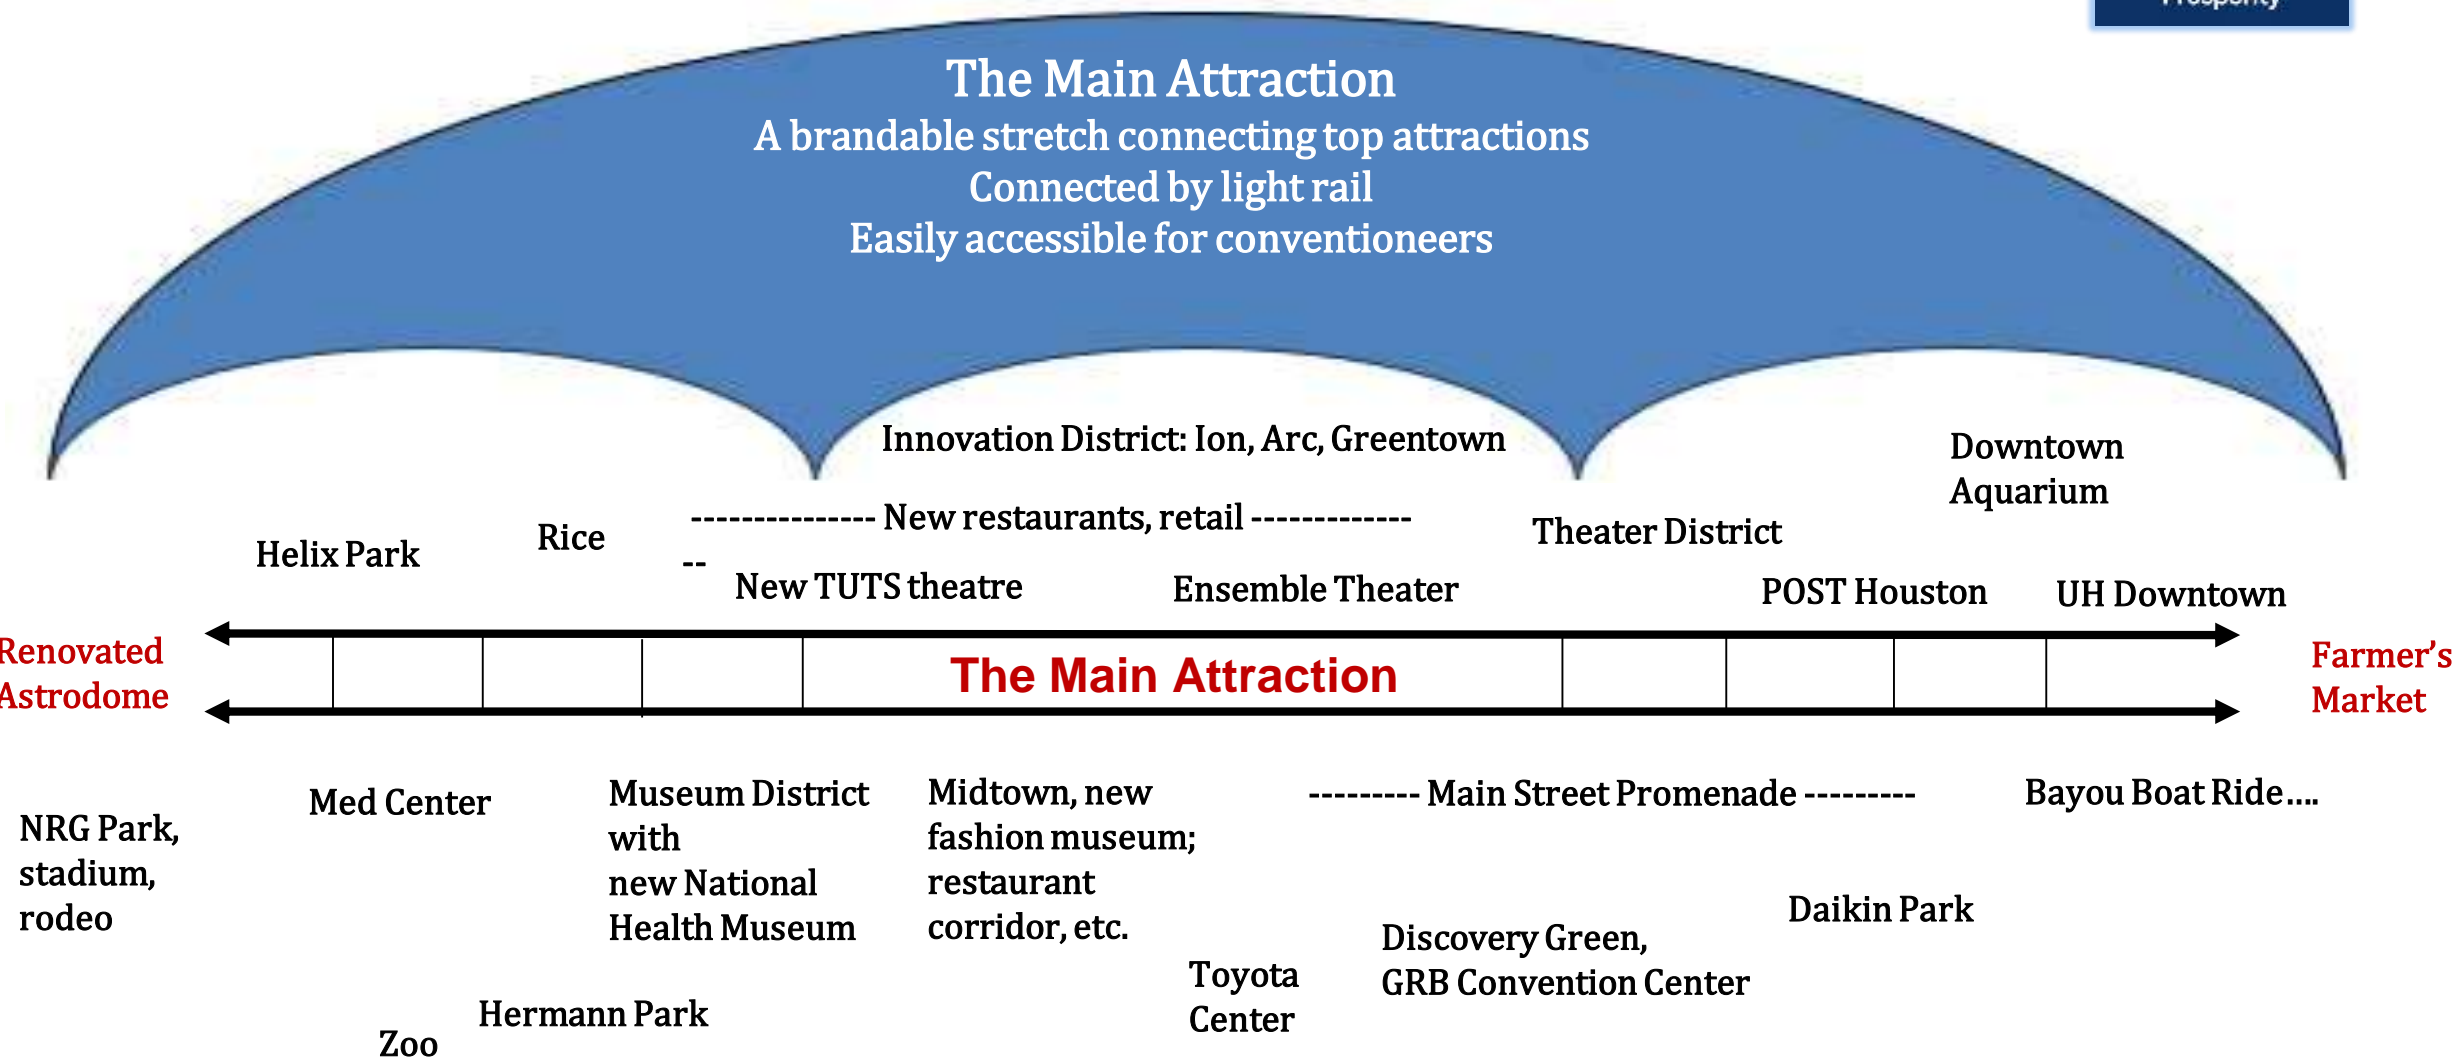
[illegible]

The Main Attraction
A brandable stretch connecting top attractions
Connected by light rail
Easily accessible for conventioneers

Innovation District: Ion, Arc, Greentown

Downtown Aquarium

Helix Park

Rice

--------------- New restaurants, retail -------------
--

Theater District

New TUTS theatre

Ensemble Theater

POST Houston

UH Downtown

Renovated Astrodome

The Main Attraction

Farmer's Market

NRG Park, stadium, rodeo

Med Center

Museum District with new National Health Museum

Midtown, new fashion museum; restaurant corridor, etc.

--------- Main Street Promenade ---------

Bayou Boat Ride....

Daikin Park

Discovery Green, GRB Convention Center

Toyota Center

Hermann Park

Zoo